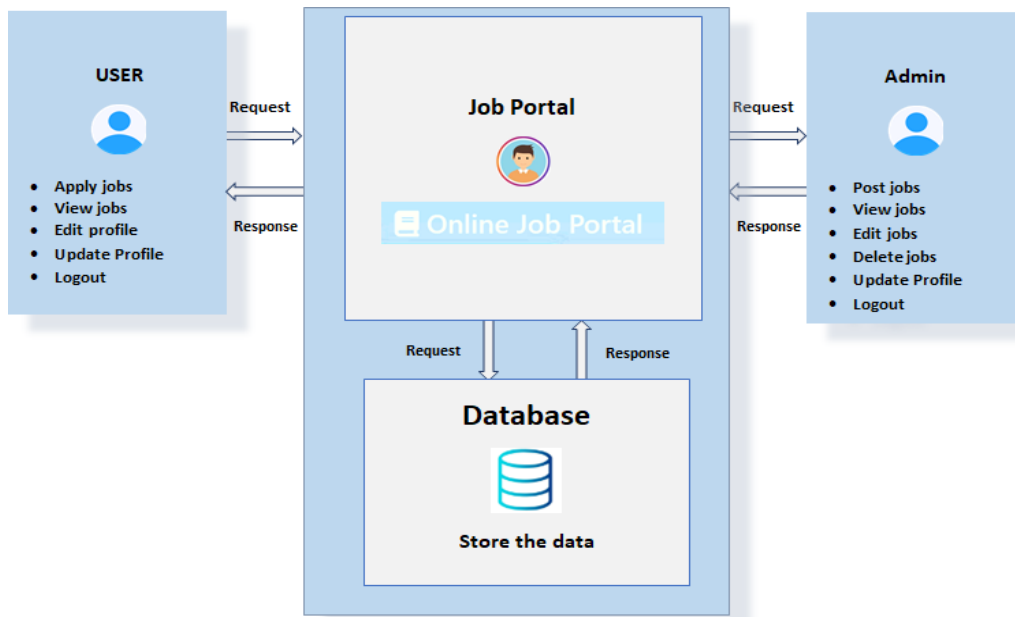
USER

- Apply jobs
- View jobs
- Edit profile
- Update Profile
- Logout

Request

Response

Job Portal

Online Job Portal

Request

Response

Database

Store the data

Request

Response

Admin

- Post jobs
- View jobs
- Edit jobs
- Delete jobs
- Update Profile
- Logout